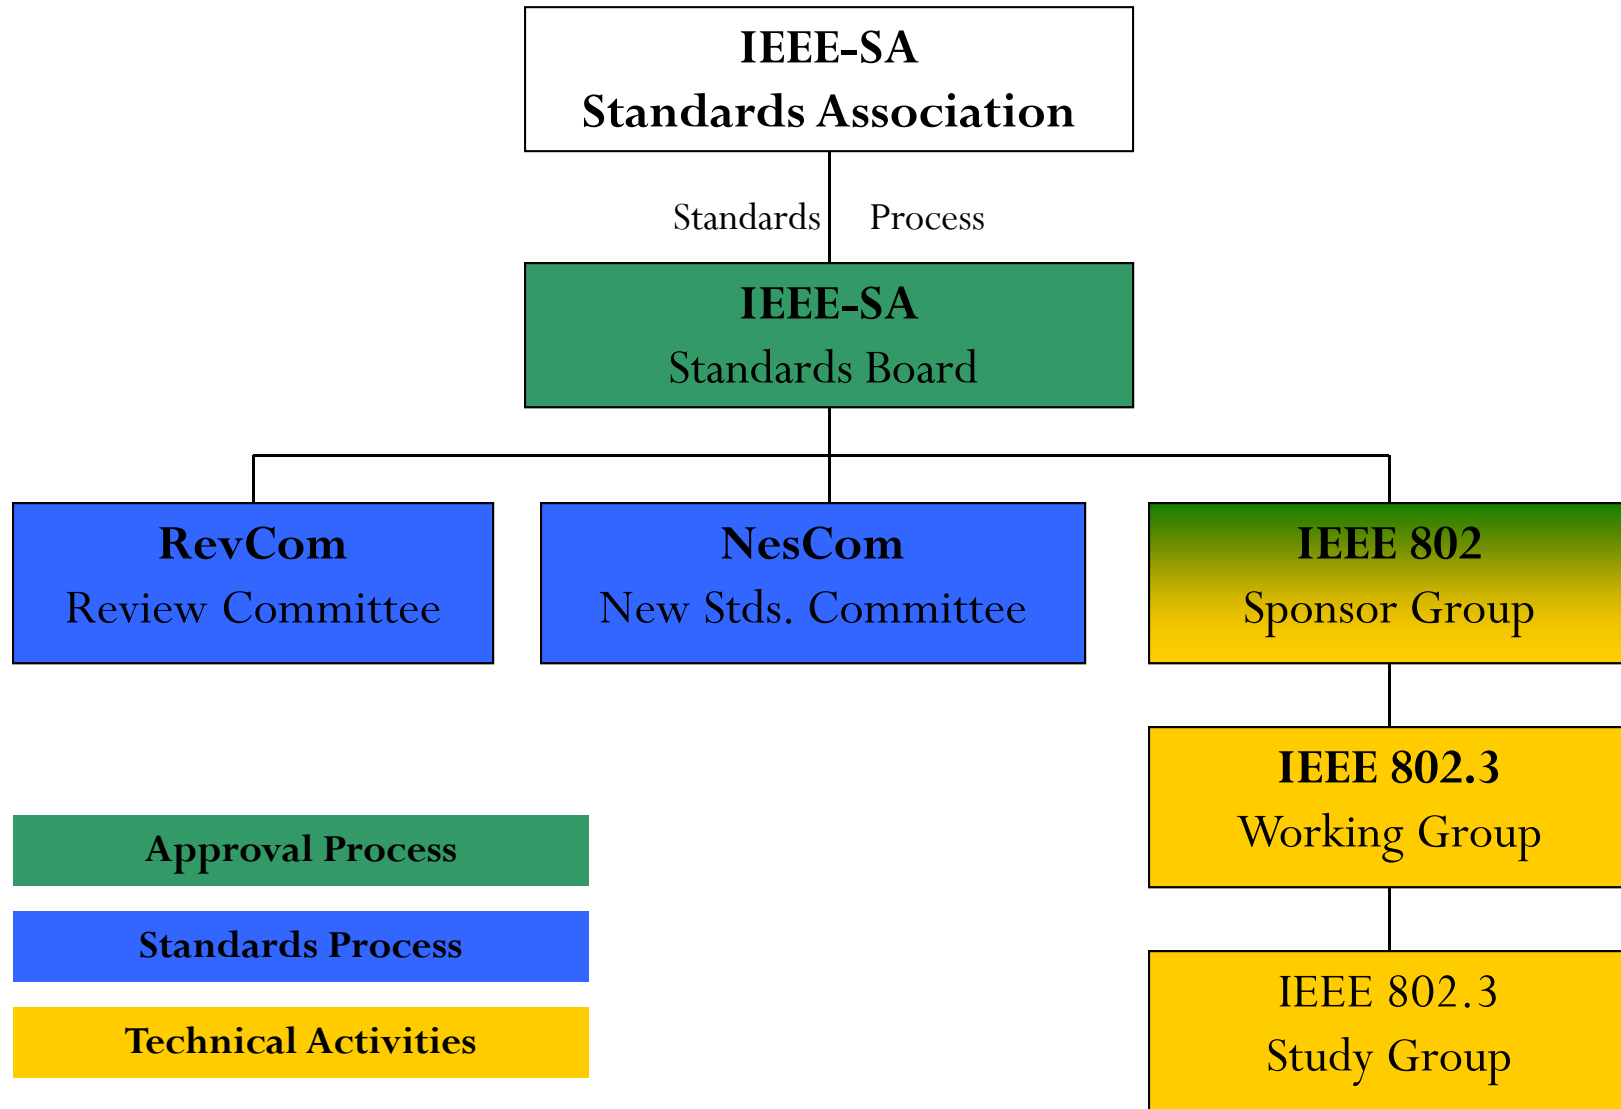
IEEE-SA
Standards Association

Standards Process

IEEE-SA
Standards Board

RevCom
Review Committee

NesCom
New Stds. Committee

IEEE 802
Sponsor Group

IEEE 802.3
Working Group

IEEE 802.3
Study Group

Approval Process

Standards Process

Technical Activities